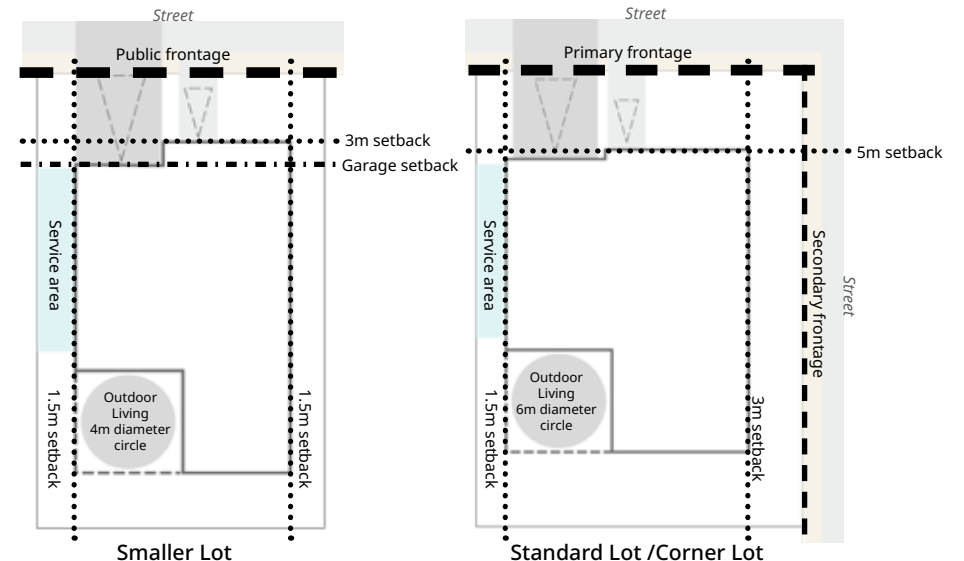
Street

Public frontage

3m setback

Garage setback

Service area

Outdoor Living 4m diameter circle

1.5m setback

1.5m setback

Smaller Lot

Street

Primary frontage

5m setback

Service area

Secondary frontage

Street

Outdoor Living 6m diameter circle

1.5m setback

3m setback

Standard Lot /Corner Lot